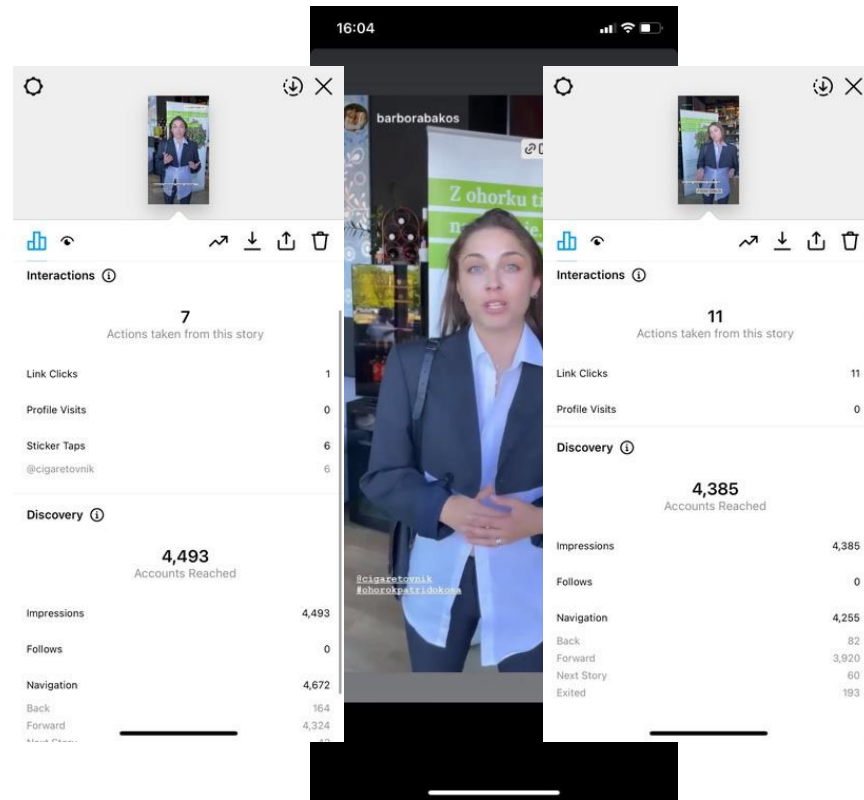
Interactions ⓘ

7
Actions taken from this story

Link Clicks 1

Profile Visits 0

Sticker Taps 6

@cigaretovnik 6

Discovery ⓘ

4,493
Accounts Reached

Impressions 4,493

Follows 0

Navigation 4,672

Back 164

Forward 4,324

Next Story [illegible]

16:04

barborabakos

Z ohorku t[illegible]

@cigaretovnik
#ohorkpatridokosa

Interactions ⓘ

11
Actions taken from this story

Link Clicks 11

Profile Visits 0

Discovery ⓘ

4,385
Accounts Reached

Impressions 4,385

Follows 0

Navigation 4,255

Back 82

Forward 3,920

Next Story 60

Exited 193